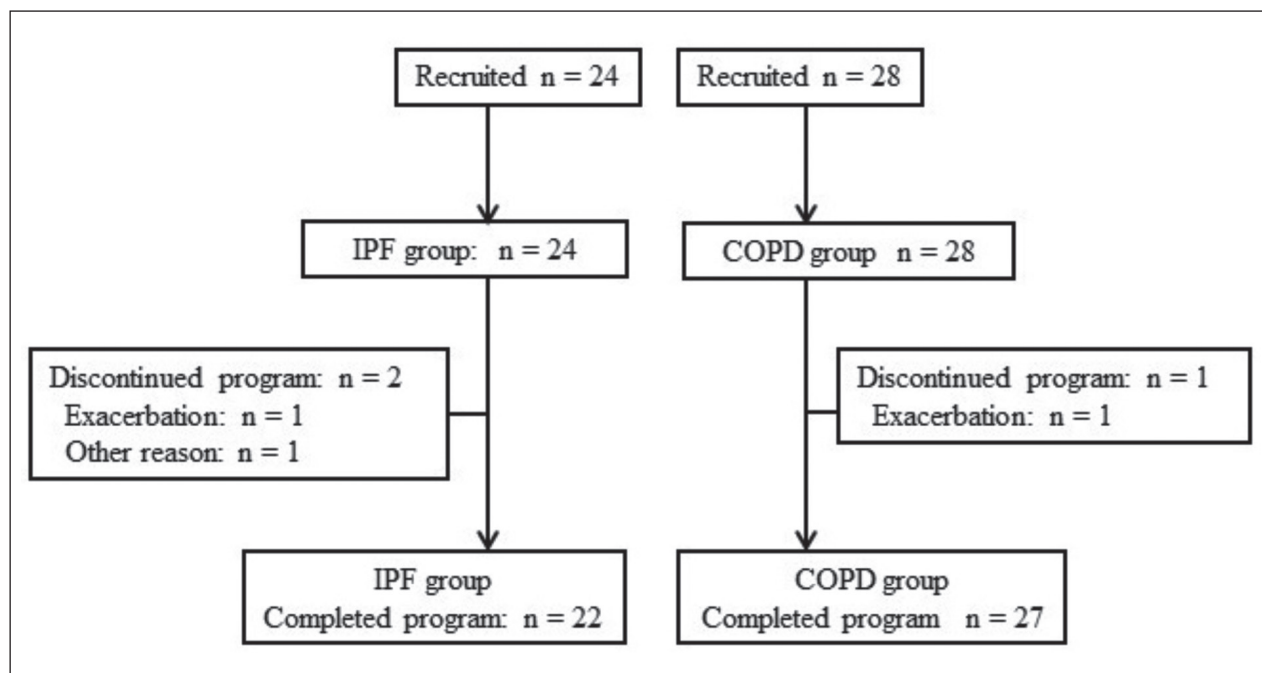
Recruited n = 24

Recruited n = 28

IPF group: n = 24

COPD group n = 28

Discontinued program: n = 2
Exacerbation: n = 1
Other reason: n = 1

Discontinued program: n = 1
Exacerbation: n = 1

IPF group
Completed program: n = 22

COPD group
Completed program n = 27